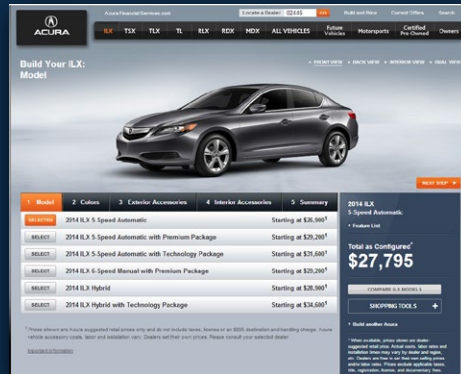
ACURA

AcuraFinancialServices.com

Locate a Dealer 02445 GO

Build and Price Current Offers Search

ILX TSX TLX TL RLX RDX MDX ALL VEHICLES Future Vehicles Motorsports Certified Pre-Owned Owners

Build Your ILX: Model

FRONT VIEW SIDE VIEW INTERIOR VIEW REAR VIEW

NEXT STEP

1 Model 2 Colors 3 Exterior Accessories 4 Interior Accessories 5 Summary

SELECTED 2014 ILX 5-Speed Automatic Starting at $26,900¹

SELECT 2014 ILX 5-Speed Automatic with Premium Package Starting at $29,200¹

SELECT 2014 ILX 5-Speed Automatic with Technology Package Starting at $31,600¹

SELECT 2014 ILX 6-Speed Manual with Premium Package Starting at $29,200¹

SELECT 2014 ILX Hybrid Starting at $28,900¹

SELECT 2014 ILX Hybrid with Technology Package Starting at $34,600¹

2014 ILX
5-Speed Automatic

Feature List

Total as Configured¹
$27,795

COMPARE ILX MODELS

SHOPPING TOOLS +

Build another Acura

¹ Prices shown are house suggested retail prices only and do not include taxes, license or an $895 destination and handling charge. Acura vehicle accessory costs, labor and installation vary. Dealers set their own prices. Please consult your selected dealer.

Important Information

¹ When available, prices shown are dealer-suggested retail price. Actual costs, labor rates and installation times may vary by dealer and region, etc. Dealers are free to set their own selling prices and/or labor rates. Prices exclude applicable taxes, title, registration, license, and documentary fees.